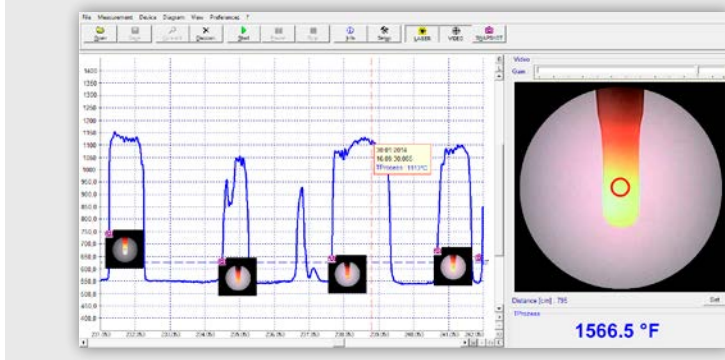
File Measurement Device Diagram View Preferences ?

Open Save Connect Disconnect Start Pause Stop Info Setup LASER VIDEO SNAPSHOT

1400
1300
1250
1200
1150
1100
1050
1000
950.0
900.0
850.0
800.0
750.0
700.0
650.0
600.0
550.0
500.0
450.0
400.0

30.01.2014
16:00:30.000
TProzess: 1113°C

Video
Gain

Distance [cm]: 795
TProzess
Set

1566.5 °F